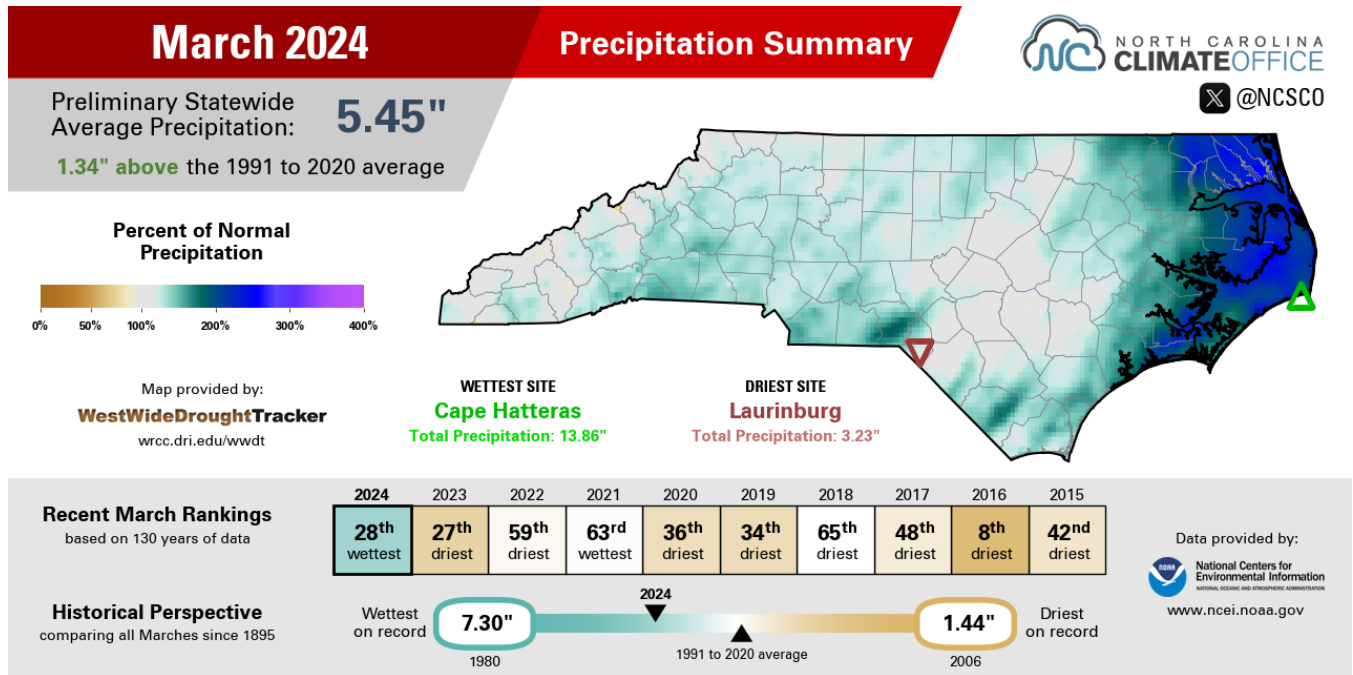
March 2024

Precipitation Summary

NORTH CAROLINA CLIMATE OFFICE

@NCSCO

Preliminary Statewide Average Precipitation: 5.45"

1.34" above the 1991 to 2020 average

Percent of Normal Precipitation

0% 50% 100% 200% 300% 400%

Map provided by:
WestWideDroughtTracker
wrcc.dri.edu/wwdt

WETTEST SITE
Cape Hatteras
Total Precipitation: 13.86"

DRIEST SITE
Laurinburg
Total Precipitation: 3.23"

Recent March Rankings
based on 130 years of data

| 2024 | 2023 | 2022 | 2021 | 2020 | 2019 | 2018 | 2017 | 2016 | 2015 |
|---|---|---|---|---|---|---|---|---|---|
| 28$^{th}$ wettest | 27$^{th}$ driest | 59$^{th}$ driest | 63$^{rd}$ wettest | 36$^{th}$ driest | 34$^{th}$ driest | 65$^{th}$ driest | 48$^{th}$ driest | 8$^{th}$ driest | 42$^{nd}$ driest |

Historical Perspective
comparing all Marches since 1895

Wettest on record 7.30" 1980

2024

1991 to 2020 average

1.44" Driest on record 2006

Data provided by:
National Centers for Environmental Information
NATIONAL OCEANIC AND ATMOSPHERIC ADMINISTRATION
www.ncei.noaa.gov